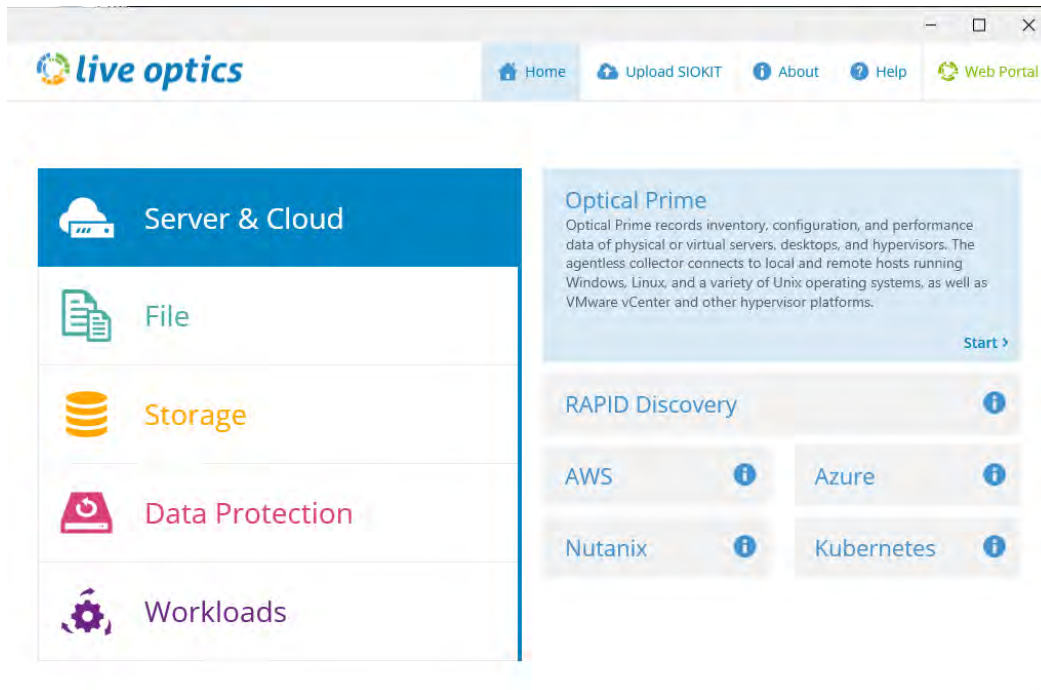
live optics

Home Upload SIOKIT About Help Web Portal

Server & Cloud

File

Storage

Data Protection

Workloads

Optical Prime
Optical Prime records inventory, configuration, and performance data of physical or virtual servers, desktops, and hypervisors. The agentless collector connects to local and remote hosts running Windows, Linux, and a variety of Unix operating systems, as well as VMware vCenter and other hypervisor platforms.

Start >

RAPID Discovery

AWS

Azure

Nutanix

Kubernetes